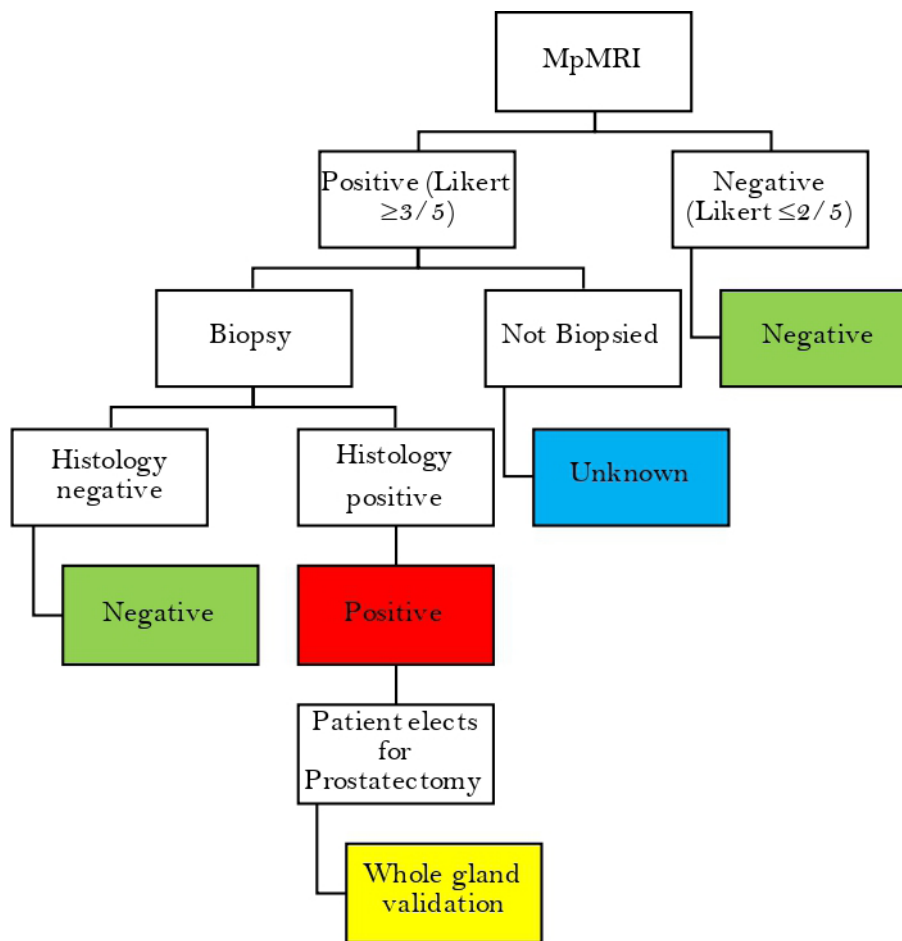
MpMRI

Positive (Likert $\geq 3/5$)

Negative (Likert $\leq 2/5$)

Biopsy

Not Biopsied

Negative

Histology negative

Histology positive

Unknown

Negative

Positive

Patient elects for Prostatectomy

Whole gland validation